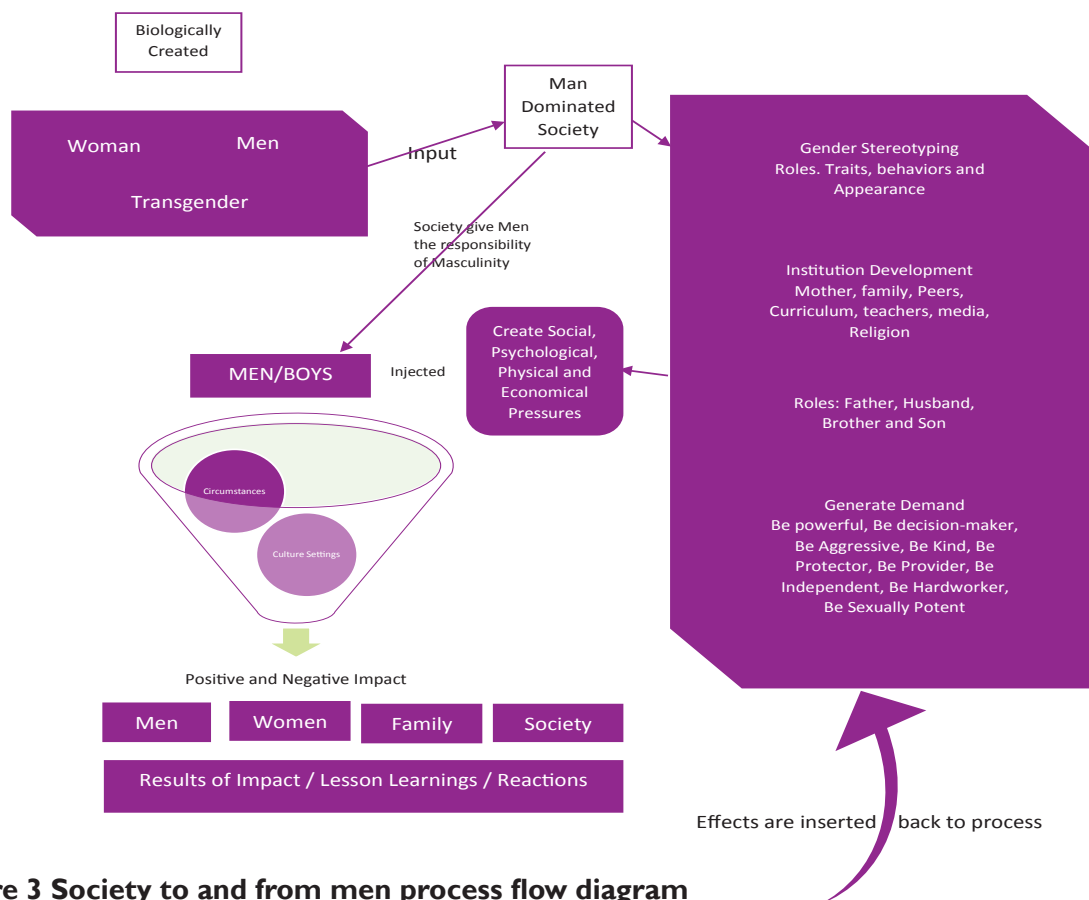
Biologically Created

Woman

Men

Transgender

Input

Man Dominated Society

Society give Men the responsibility of Masculinity

Gender Stereotyping Roles. Traits, behaviors and Appearance

Institution Development Mother, family, Peers, Curriculum, teachers, media, Religion

Roles: Father, Husband, Brother and Son

Generate Demand Be powerful, Be decision-maker, Be Aggressive, Be Kind, Be Protector, Be Provider, Be Independent, Be Hardworker, Be Sexually Potent

Create Social, Psychological, Physical and Economical Pressures

MEN/BOYS

Injected

Circumstances

Culture Settings

Positive and Negative Impact

| Men | Women | Family | Society |
|---|---|---|---|

Results of Impact / Lesson Learnings / Reactions

Effects are inserted back to process

re 3 Society to and from men process flow diagram